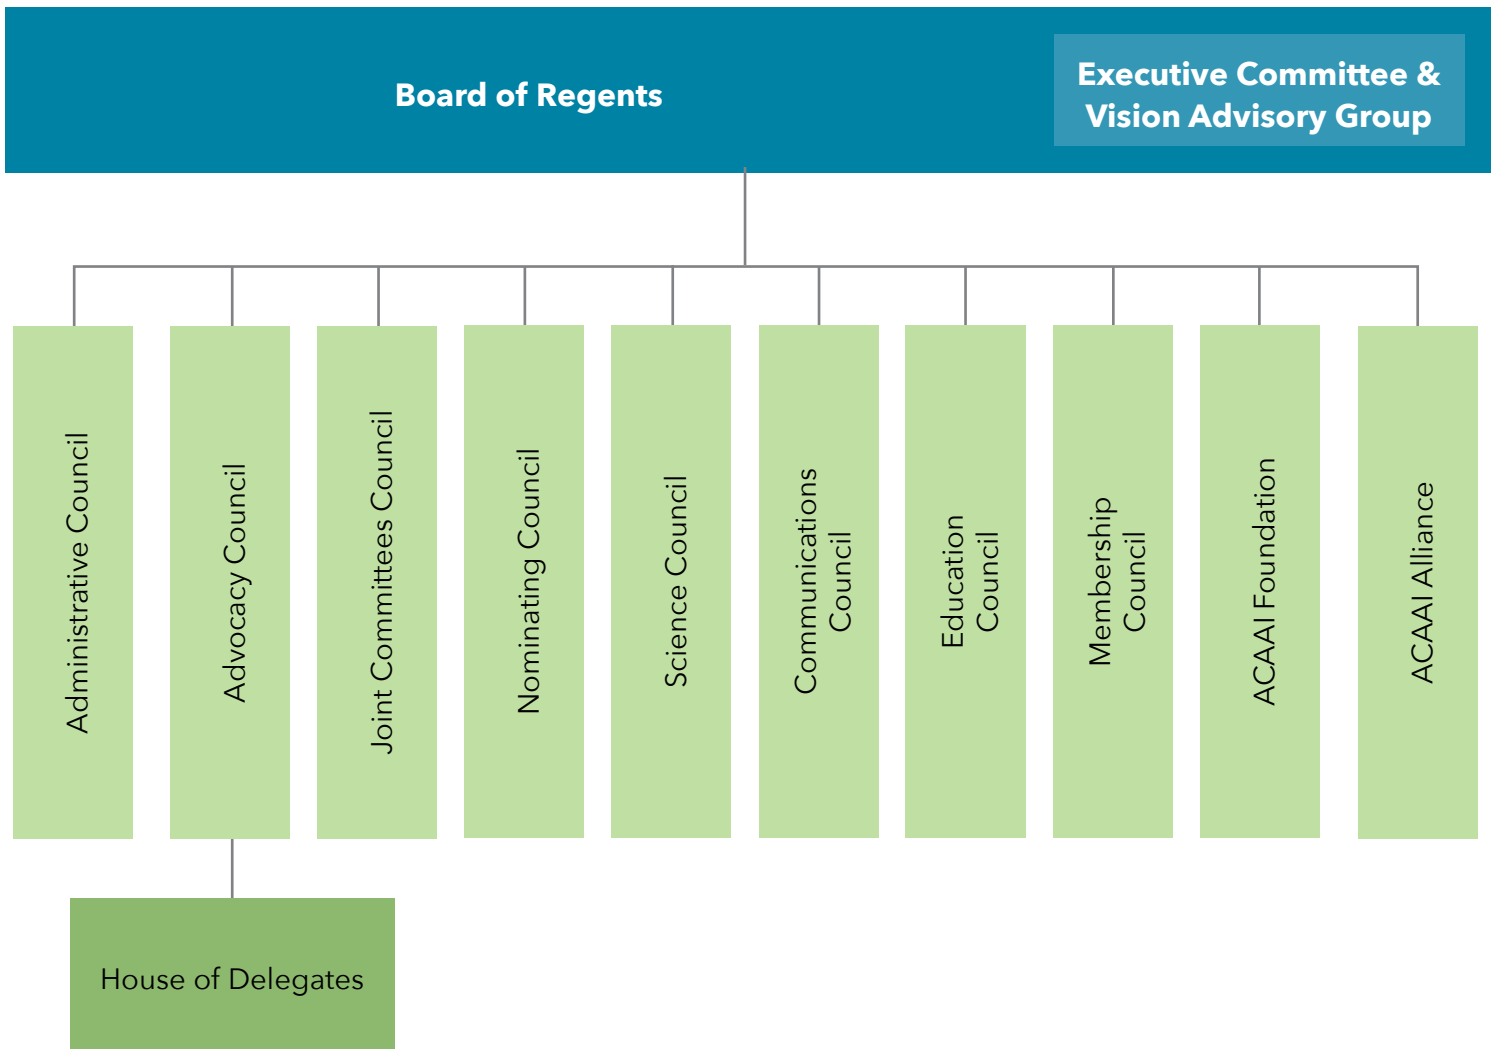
Board of Regents

Executive Committee & Vision Advisory Group

Administrative Council

Advocacy Council

Joint Committees Council

Nominating Council

Science Council

Communications Council

Education Council

Membership Council

ACAAI Foundation

ACAAI Alliance

House of Delegates